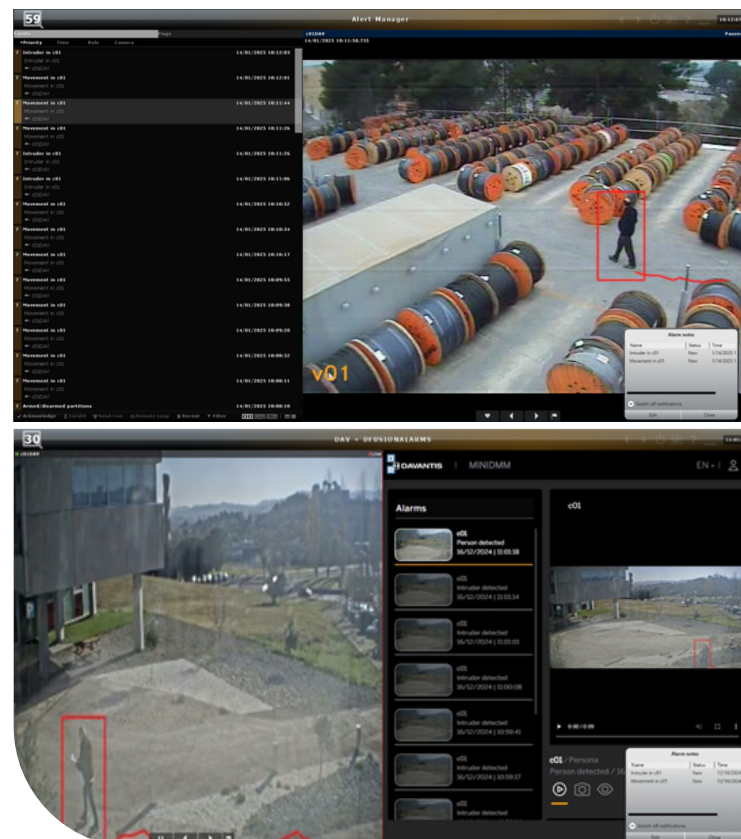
59

Alert Manager

Events | Flags

Priority | Time | Rule | Camera

Intruder in c01 14/01/2025 10:12:03
Intruder in c01

Movement in c01 14/01/2025 10:12:01
Movement in c01

Movement in c01 14/01/2025 10:11:44
Movement in c01

Movement in c01 14/01/2025 10:11:26
Movement in c01

Intruder in c01 14/01/2025 10:11:26
Intruder in c01

Intruder in c01 14/01/2025 10:11:06
Intruder in c01

Movement in c01 14/01/2025 10:10:52
Movement in c01

Movement in c01 14/01/2025 10:10:34
Movement in c01

Movement in c01 14/01/2025 10:10:17
Movement in c01

Movement in c01 14/01/2025 10:09:55
Movement in c01

Movement in c01 14/01/2025 10:09:38
Movement in c01

Movement in c01 14/01/2025 10:09:20
Movement in c01

Movement in c01 14/01/2025 10:08:32
Movement in c01

Movement in c01 14/01/2025 10:08:11
Movement in c01

Armed/disarmed partitions 14/01/2025 10:08:10

Acknowledge | Locate | Send Live | Remote Cmd | Record | Filter

c01DAV
14/01/2025 10:11:56.735

Paused

v01

Alarm notes

| Name | Status | Time |
|---|---|---|
| Intruder in c01 | New | 1/14/2025 1 |
| Movement in c01 | New | 1/14/2025 1 |

Switch off notifications

Edit | Close

30

DAV - DFUSIONALARMS

c01DAV

DAVANTIS | MINIDMM

EN

Alarms

c01
Person detected
16/12/2024 | 11:01:38

c01
Intruder detected
16/12/2024 | 11:01:14

c01
Intruder detected
16/12/2024 | 11:01:01

c01
Intruder detected
16/12/2024 | 11:00:08

c01
Intruder detected
16/12/2024 | 10:59:41

c01
Intruder detected
16/12/2024 | 10:59:17

c01
Intruder detected

c01

0:00 / 0:09

c01 / Persona
Person detected / 16

Alarm notes

| Name | Status | Time |
|---|---|---|
| Intruder in c01 | New | 12/16/2024 |
| Movement in c01 | New | 12/16/2024 |

Switch off notifications

Edit | Close